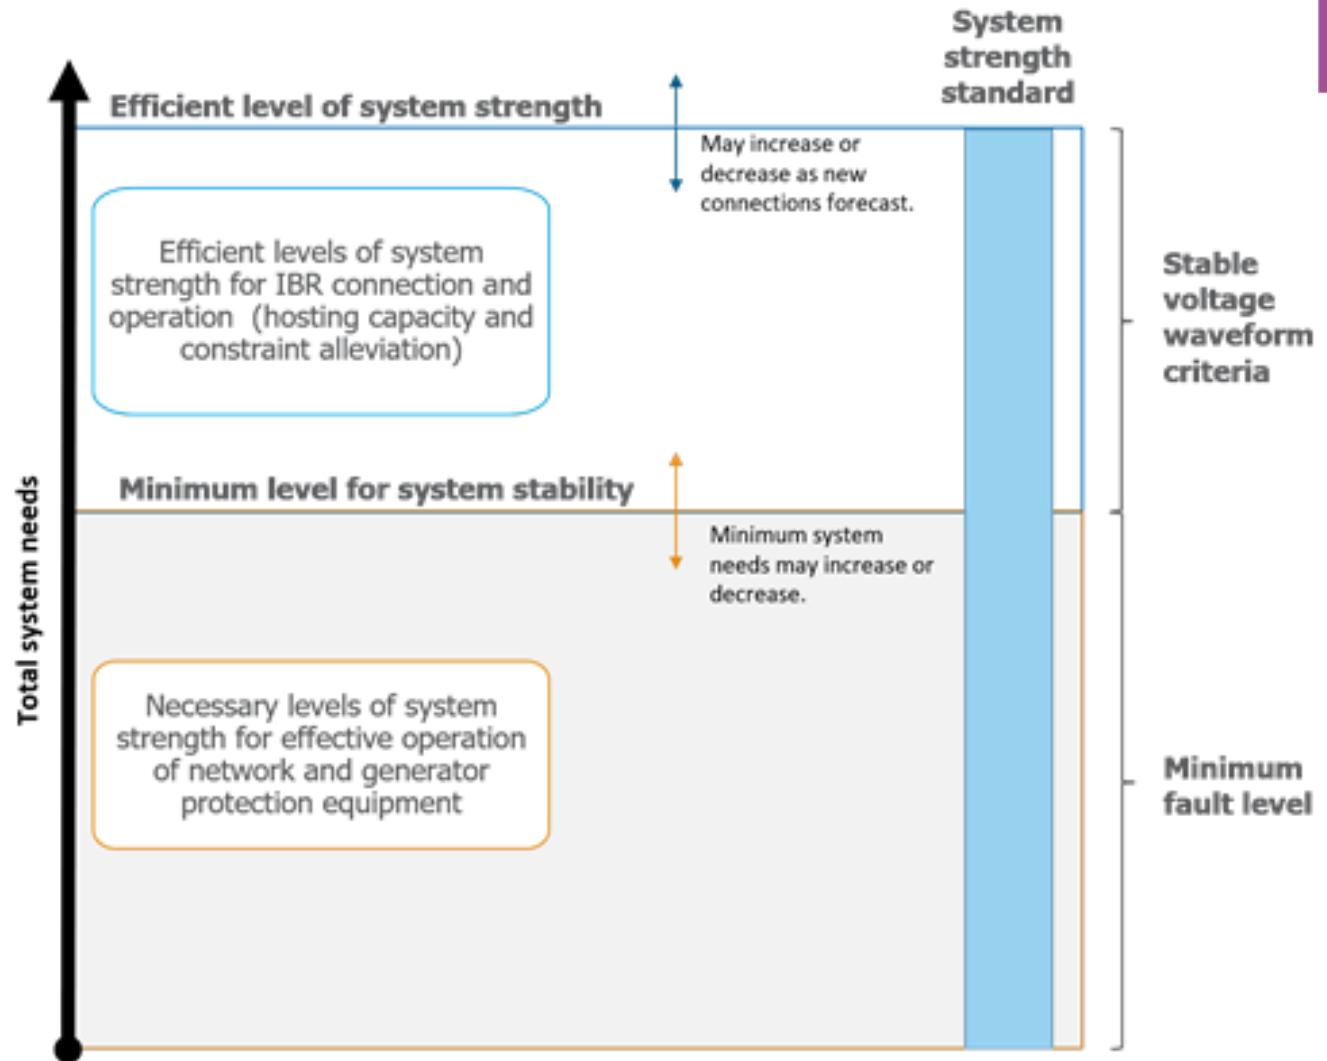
System strength standard

Efficient level of system strength

May increase or decrease as new connections forecast.

Efficient levels of system strength for IBR connection and operation (hosting capacity and constraint alleviation)

Stable voltage waveform criteria

Minimum level for system stability

Minimum system needs may increase or decrease.

Total system needs

Necessary levels of system strength for effective operation of network and generator protection equipment

Minimum fault level